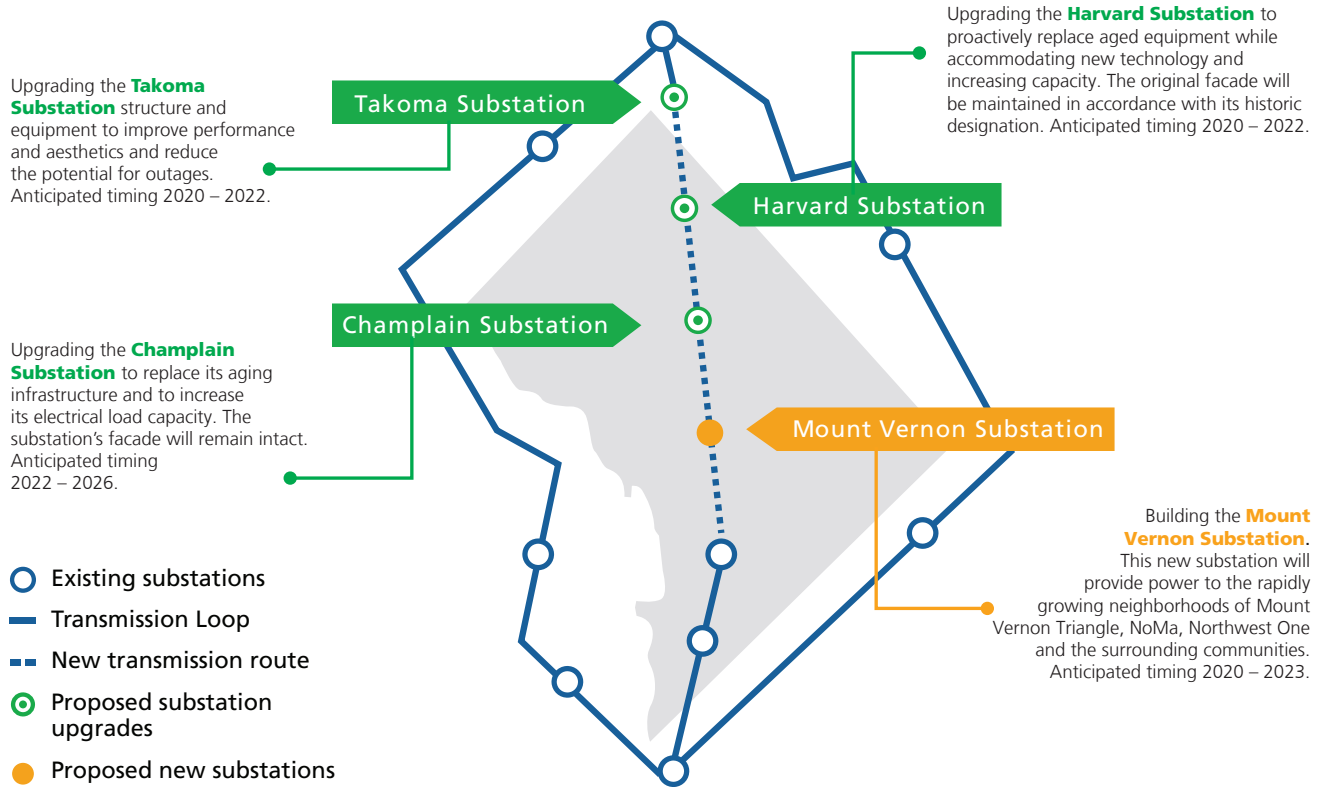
Upgrading the **Harvard Substation** to proactively replace aged equipment while accommodating new technology and increasing capacity. The original facade will be maintained in accordance with its historic designation. Anticipated timing 2020 – 2022.

Upgrading the **Takoma Substation** structure and equipment to improve performance and aesthetics and reduce the potential for outages. Anticipated timing 2020 – 2022.

Takoma Substation

Harvard Substation

Champlain Substation

Upgrading the **Champlain Substation** to replace its aging infrastructure and to increase its electrical load capacity. The substation's facade will remain intact. Anticipated timing 2022 – 2026.

Mount Vernon Substation

Building the **Mount Vernon Substation**. This new substation will provide power to the rapidly growing neighborhoods of Mount Vernon Triangle, NoMa, Northwest One and the surrounding communities. Anticipated timing 2020 – 2023.

Existing substations

Transmission Loop

New transmission route

Proposed substation upgrades

Proposed new substations